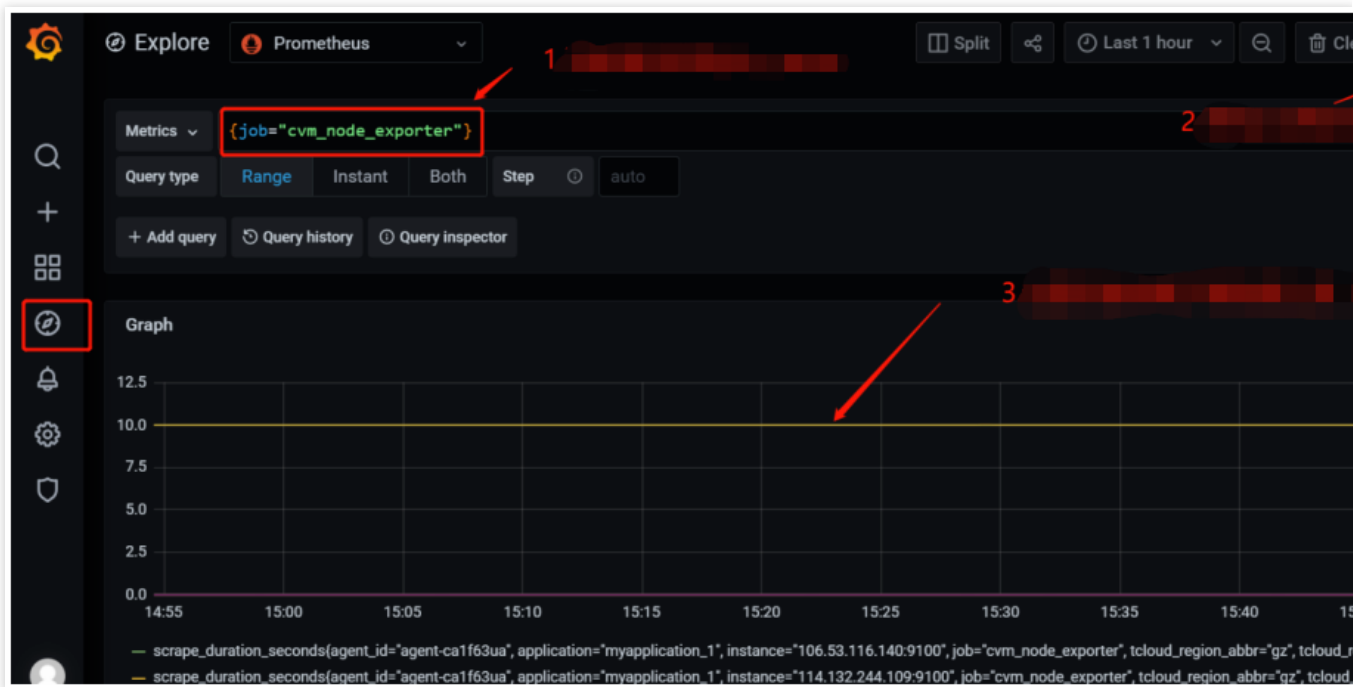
Explore Prometheus

Split

Last 1 hour

Cl

1

2

Metrics {job="cvm_node_exporter"}

Query type Range Instant Both Step auto

+ Add query Query history Query inspector

3

Graph

12.5
10.0
7.5
5.0
2.5
0.0

14:55 15:00 15:05 15:10 15:15 15:20 15:25 15:30 15:35 15:40 15

scrape_duration_seconds{agent_id="agent-ca1f63ua", application="myapplication_1", instance="106.53.116.140:9100", job="cvm_node_exporter", tcloud_region_abbr="gz", tcloud_

scrape_duration_seconds{agent_id="agent-ca1f63ua", application="myapplication_1", instance="114.132.244.109:9100", job="cvm_node_exporter", tcloud_region_abbr="gz", tcloud